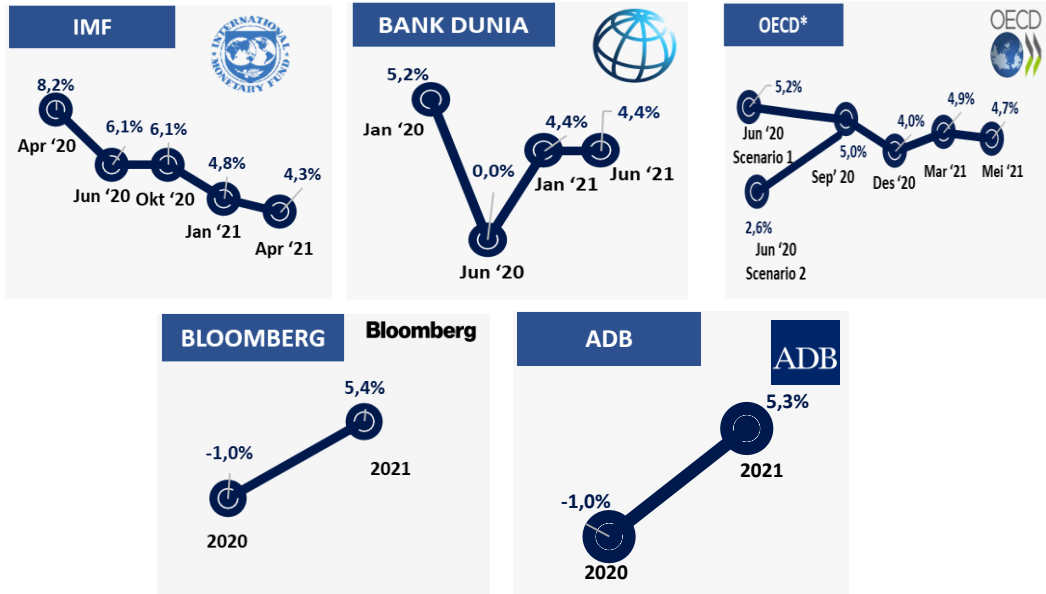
IMF

INTERNATIONAL MONETARY FUND

8,2%
Apr '20
6,1%
Jun '20
6,1%
Okt '20
4,8%
Jan '21
4,3%
Apr '21

BANK DUNIA

5,2%
Jan '20
0,0%
Jun '20
4,4%
Jan '21
4,4%
Jun '21

OECD*

OECD

5,2%
Jun '20
Scenario 1
5,0%
Sep' 20
4,0%
Des '20
4,9%
Mar '21
4,7%
Mei '21
2,6%
Jun '20
Scenario 2

BLOOMBERG

Bloomberg

-1,0%
2020
5,4%
2021

ADB

ADB

-1,0%
2020
5,3%
2021